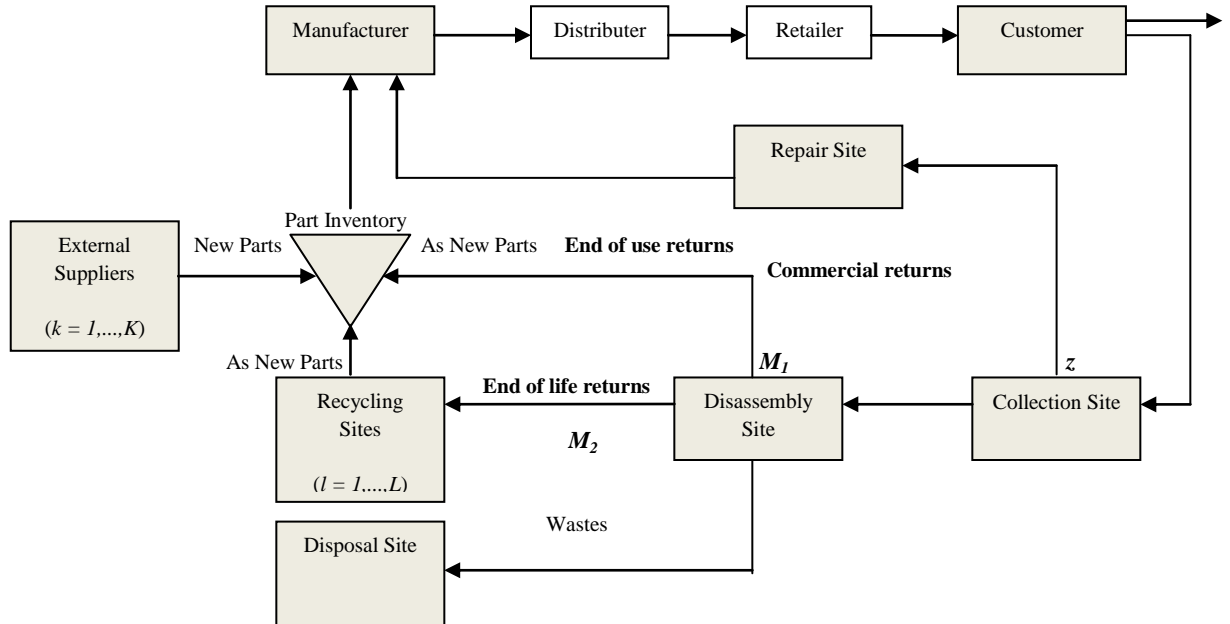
Manufacturer

Distributer

Retailer

Customer

Repair Site

Part Inventory

External Suppliers

($k = 1,...,K$)

New Parts

As New Parts

End of use returns

Commercial returns

As New Parts

$M_1$

$z$

End of life returns

Recycling Sites

($l = 1,....,L$)

$M_2$

Disassembly Site

Collection Site

Wastes

Disposal Site